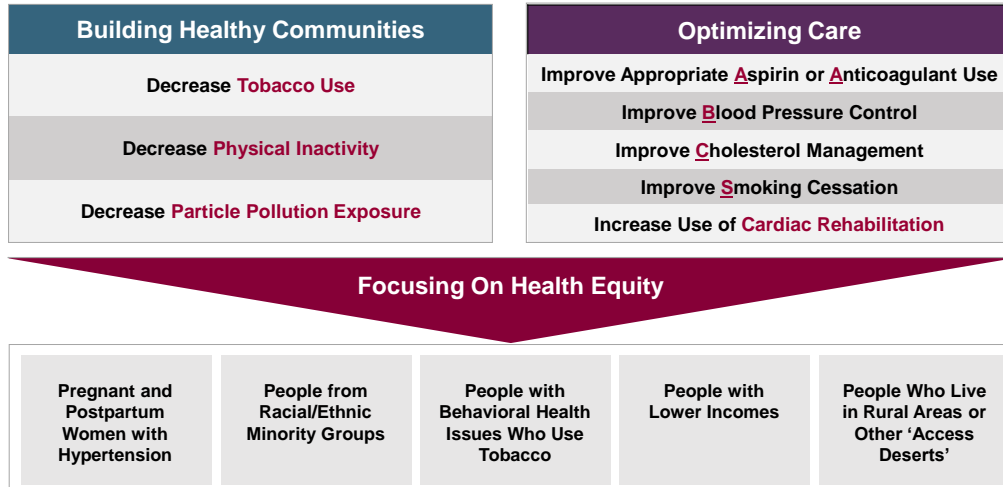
Building Healthy Communities

Decrease Tobacco Use

Decrease Physical Inactivity

Decrease Particle Pollution Exposure

Optimizing Care

Improve Appropriate Aspirin or Anticoagulant Use

Improve Blood Pressure Control

Improve Cholesterol Management

Improve Smoking Cessation

Increase Use of Cardiac Rehabilitation

Focusing On Health Equity

Pregnant and Postpartum Women with Hypertension

People from Racial/Ethnic Minority Groups

People with Behavioral Health Issues Who Use Tobacco

People with Lower Incomes

People Who Live in Rural Areas or Other ‘Access Deserts’